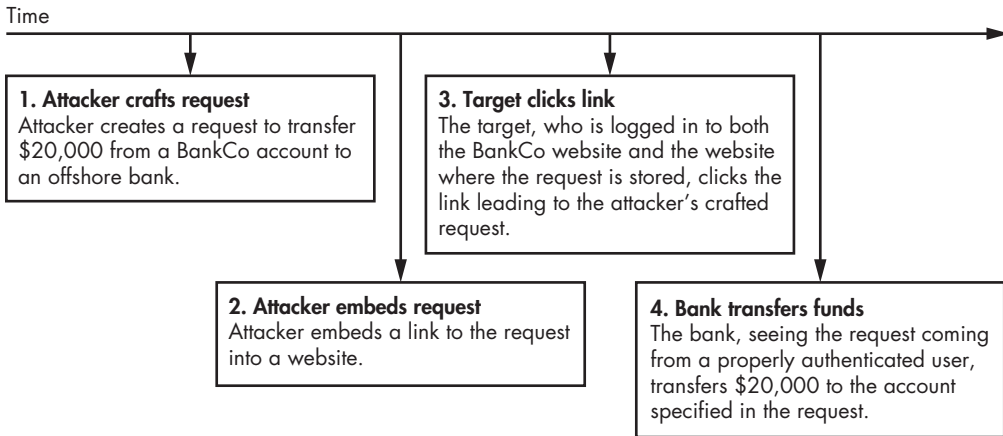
Time

1. Attacker crafts request
Attacker creates a request to transfer \$20,000 from a BankCo account to an offshore bank.

2. Attacker embeds request
Attacker embeds a link to the request into a website.

3. Target clicks link
The target, who is logged in to both the BankCo website and the website where the request is stored, clicks the link leading to the attacker's crafted request.

4. Bank transfers funds
The bank, seeing the request coming from a properly authenticated user, transfers \$20,000 to the account specified in the request.